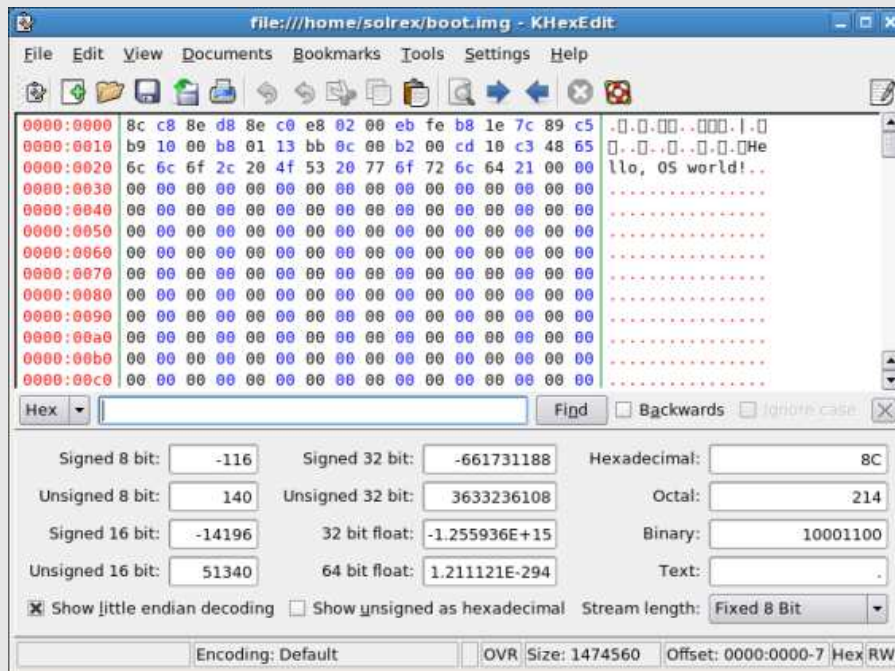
file:///home/solrex/boot.img - KHexEdit

File Edit View Documents Bookmarks Tools Settings Help

0000:0000 8c c8 8e d8 8e c0 e8 02 00 eb fe b8 1e 7c 89 c5 .□.□.□□..□□□.|.□
0000:0010 b9 10 00 b8 01 13 bb 0c 00 b2 00 cd 10 c3 48 65 □..□..□..□.□.□He
0000:0020 6c 6c 6f 2c 20 4f 53 20 77 6f 72 6c 64 21 00 00 llo, OS world!..
0000:0030 00 00 00 00 00 00 00 00 00 00 00 00 00 00 00 00 ................
0000:0040 00 00 00 00 00 00 00 00 00 00 00 00 00 00 00 00 ................
0000:0050 00 00 00 00 00 00 00 00 00 00 00 00 00 00 00 00 ................
0000:0060 00 00 00 00 00 00 00 00 00 00 00 00 00 00 00 00 ................
0000:0070 00 00 00 00 00 00 00 00 00 00 00 00 00 00 00 00 ................
0000:0080 00 00 00 00 00 00 00 00 00 00 00 00 00 00 00 00 ................
0000:0090 00 00 00 00 00 00 00 00 00 00 00 00 00 00 00 00 ................
0000:00a0 00 00 00 00 00 00 00 00 00 00 00 00 00 00 00 00 ................
0000:00b0 00 00 00 00 00 00 00 00 00 00 00 00 00 00 00 00 ................
0000:00c0 00 00 00 00 00 00 00 00 00 00 00 00 00 00 00 00 ................

Hex Find Backwards Ignore case

| | | | | | |
|---|---|---|---|---|---|
| Signed 8 bit: | -116 | Signed 32 bit: | -661731188 | Hexadecimal: | 8C |
| Unsigned 8 bit: | 140 | Unsigned 32 bit: | 3633236108 | Octal: | 214 |
| Signed 16 bit: | -14196 | 32 bit float: | -1.255936E+15 | Binary: | 10001100 |
| Unsigned 16 bit: | 51340 | 64 bit float: | 1.211121E-294 | Text: | . |

Show little endian decoding Show unsigned as hexadecimal Stream length: Fixed 8 Bit

Encoding: Default OVR Size: 1474560 Offset: 0000:0000-7 Hex RW